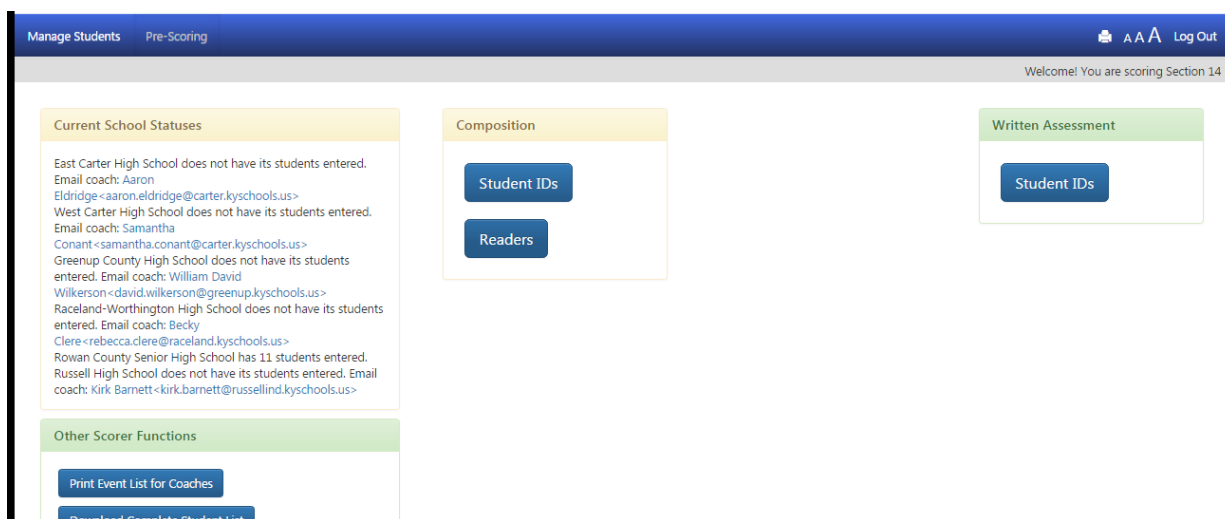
Manage Students Pre-Scoring

A A A Log Out

Welcome! You are scoring Section 14

Current School Statuses

East Carter High School does not have its students entered. Email coach: Aaron Eldridge<aaron.eldridge@carter.kyschools.us>
West Carter High School does not have its students entered. Email coach: Samantha Conant<samantha.conant@carter.kyschools.us>
Greenup County High School does not have its students entered. Email coach: William David Wilkerson<david.wilkerson@greenup.kyschools.us>
Raceland-Worthington High School does not have its students entered. Email coach: Becky Clere<rebecca.clere@raceland.kyschools.us>
Rowan County Senior High School has 11 students entered.
Russell High School does not have its students entered. Email coach: Kirk Barnett<kirk.barnett@russellind.kyschools.us>

Other Scorer Functions

Print Event List for Coaches

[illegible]

Composition

Student IDs

Readers

Written Assessment

Student IDs